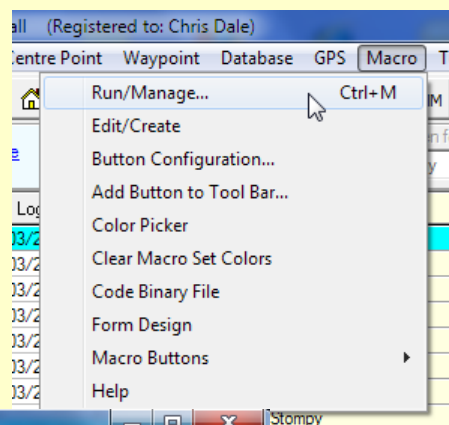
all (Registered to: Chris Dale)

entre Point Waypoint Database GPS Macro T

Run/Manage... Ctrl+M
Edit/Create
Button Configuration...
Add Button to Tool Bar...
Color Picker
Clear Macro Set Colors
Code Binary File
Form Design
Macro Buttons
Help

IM
n f
y
e
Log
03/2
03/2
03/2
03/2
03/2
03/2
03/2
03/2
Stompy